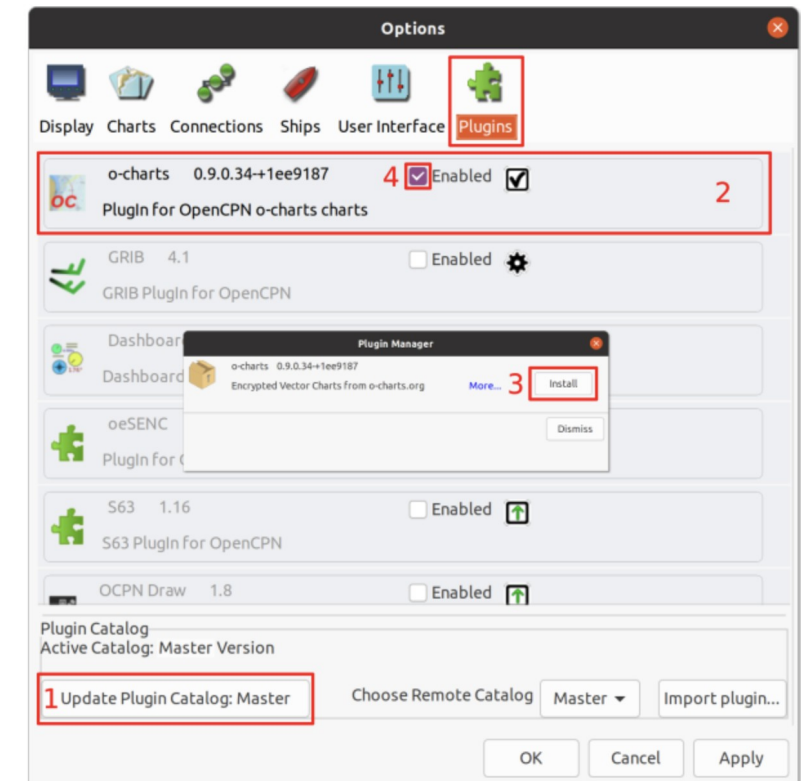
Options

Display Charts Connections Ships User Interface Plugins

OC o-charts 0.9.0.34+1ee9187 4 Enabled 2

PlugIn for OpenCPN o-charts charts

GRIB 4.1 Enabled

GRIB PlugIn for OpenCPN

Dashboard

Dashboard

Plugin Manager

o-charts 0.9.0.34+1ee9187

Encrypted Vector Charts from o-charts.org More... 3 Install

Dismiss

oeSENC

PlugIn for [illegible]

S63 1.16 Enabled

S63 PlugIn for OpenCPN

OCPN Draw 1.8 Enabled

Plugin Catalog
Active Catalog: Master Version

1 Update Plugin Catalog: Master Choose Remote Catalog Master Import plugin...

OK Cancel Apply